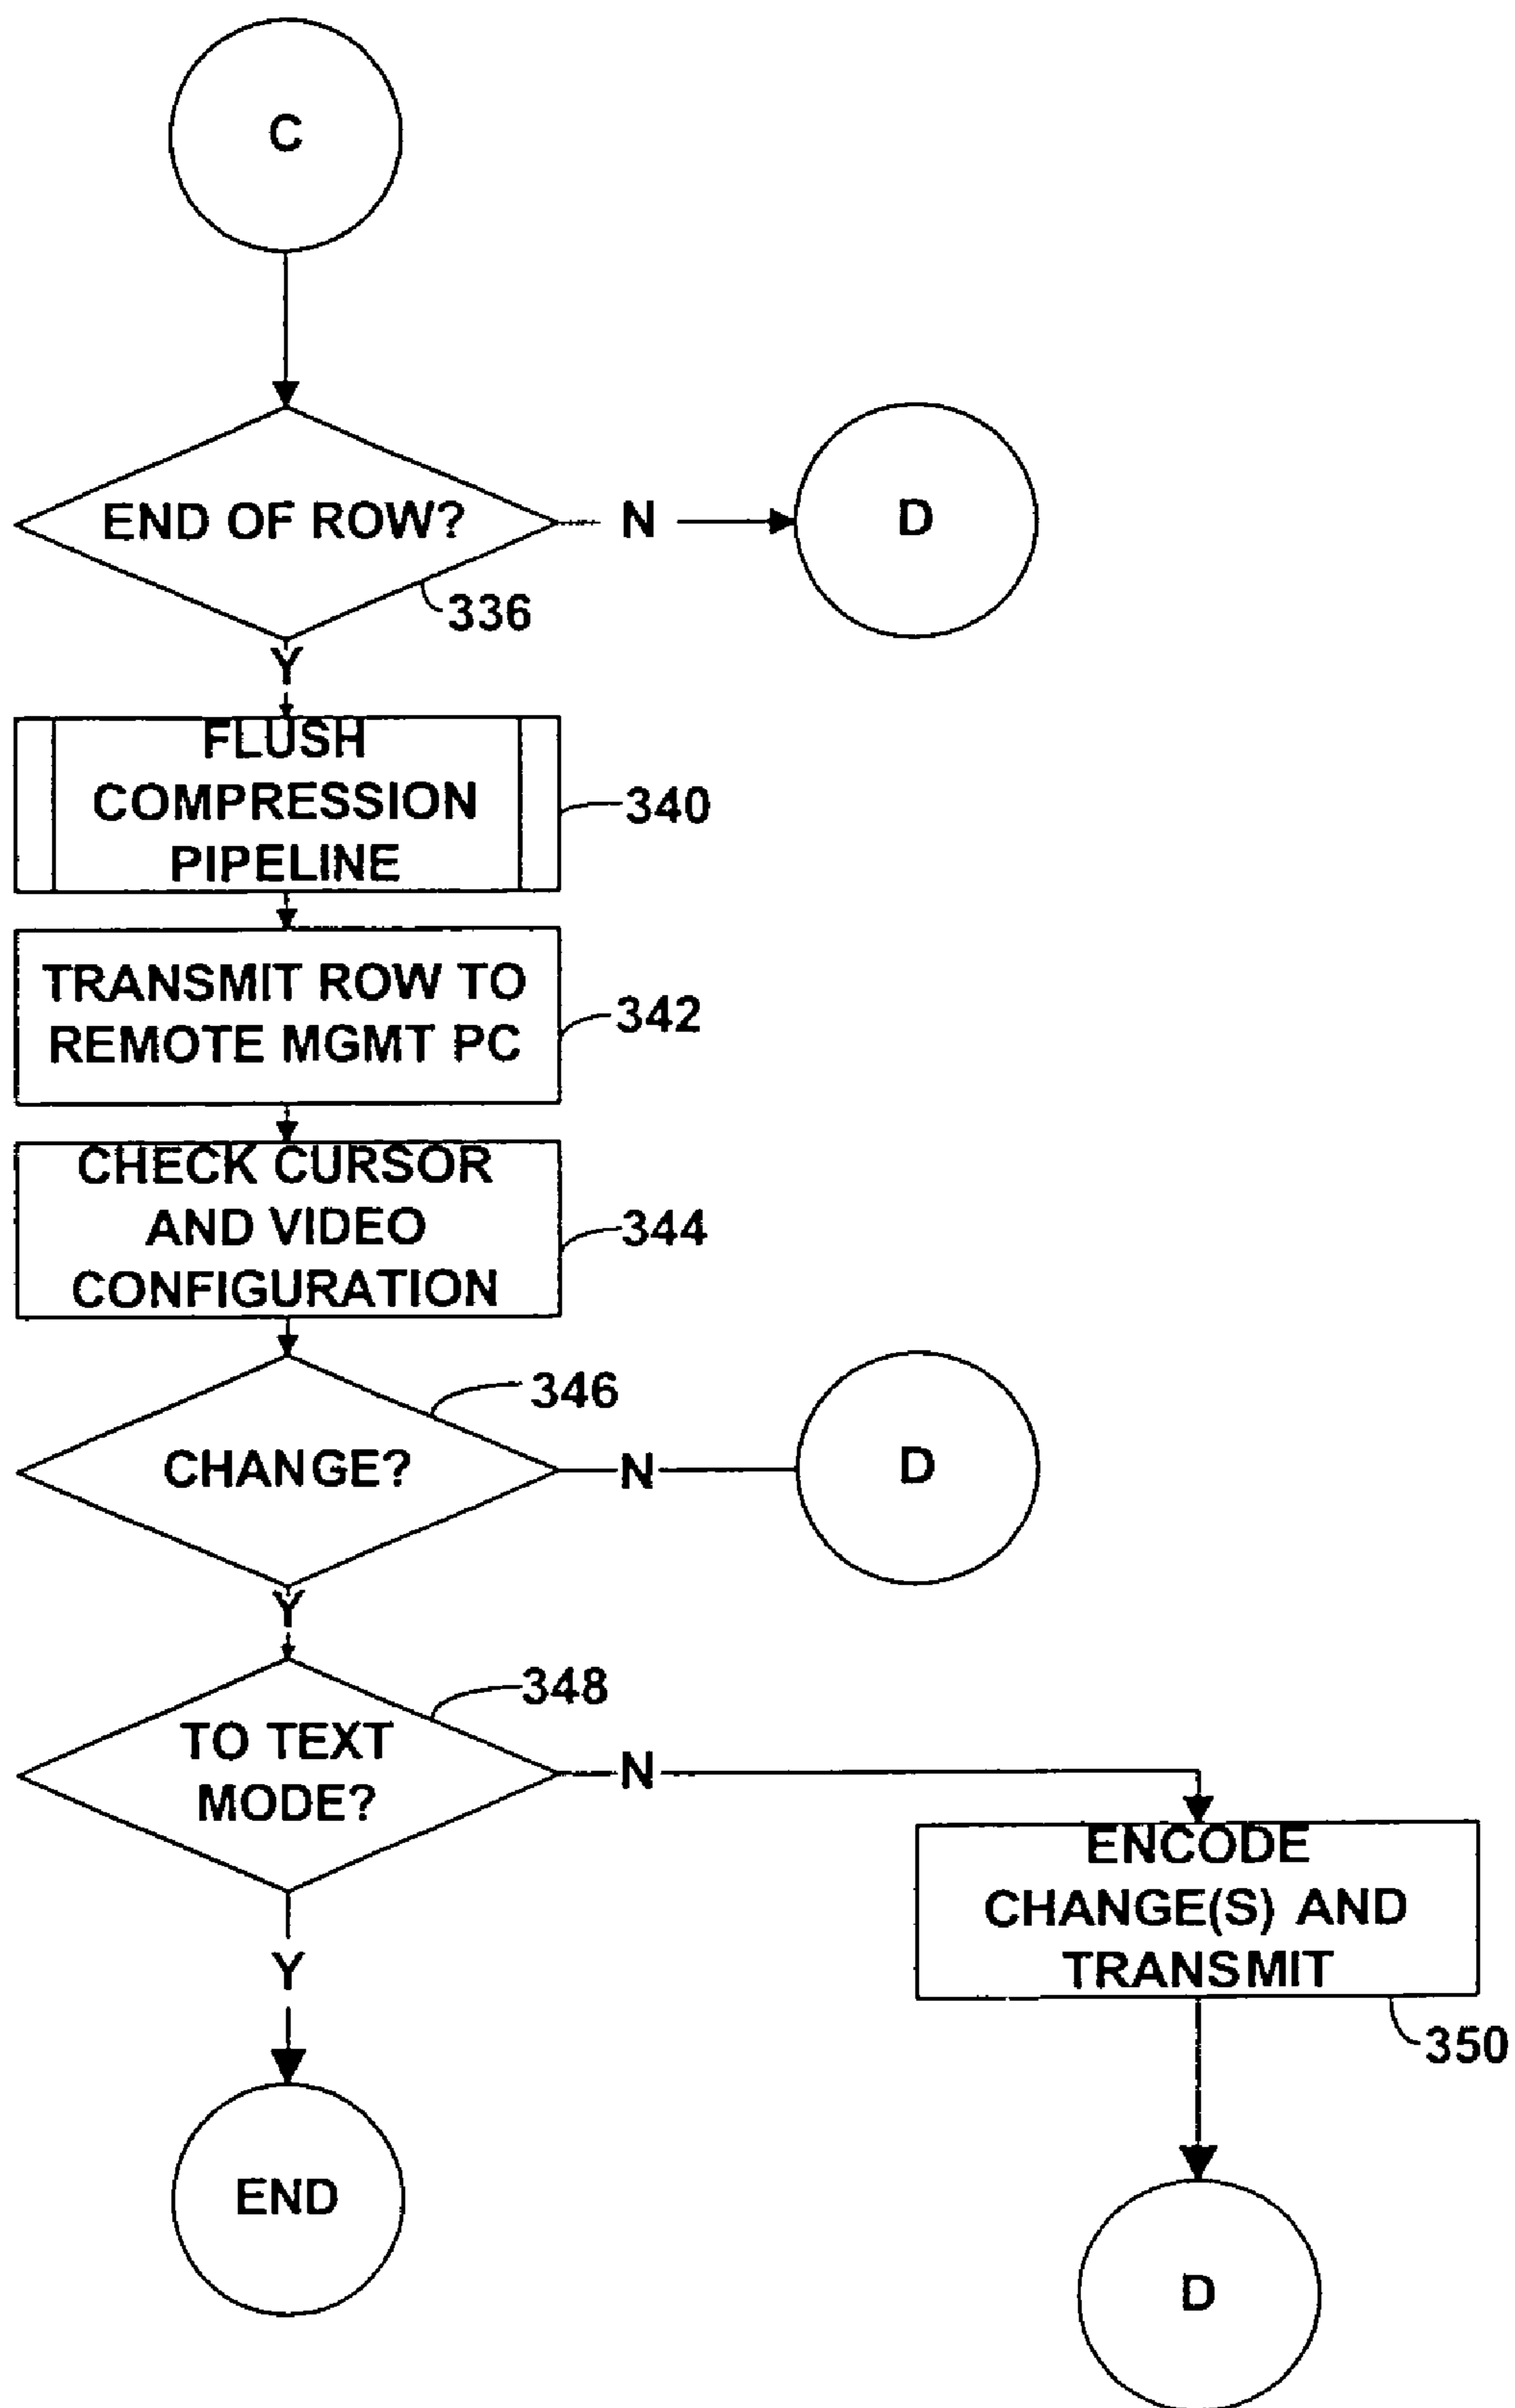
C

END OF ROW?

N

D

336

Y

FLUSH COMPRESSION PIPELINE

340

TRANSMIT ROW TO REMOTE MGMT PC

342

CHECK CURSOR AND VIDEO CONFIGURATION

344

346

CHANGE?

N

D

Y

348

TO TEXT MODE?

N

ENCODE CHANGE(S) AND TRANSMIT

Y

350

END

D